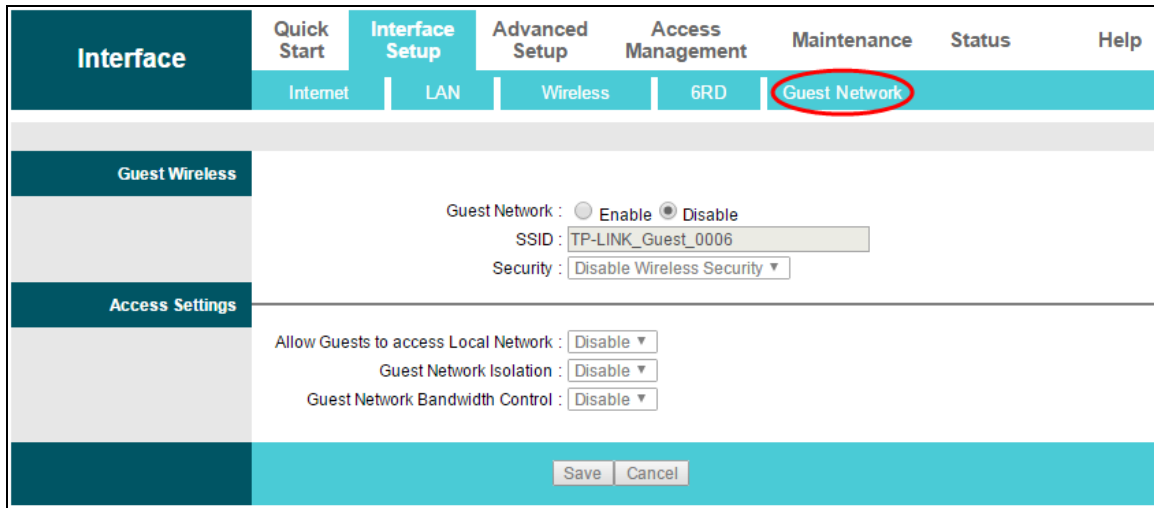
Interface

Quick Start | Interface Setup | Advanced Setup | Access Management | Maintenance | Status | Help

Internet | LAN | Wireless | 6RD | Guest Network

Guest Wireless

Guest Network : Enable Disable

SSID : TP-LINK_Guest_0006

Security : Disable Wireless Security ▼

Access Settings

Allow Guests to access Local Network : Disable ▼

Guest Network Isolation : Disable ▼

Guest Network Bandwidth Control : Disable ▼

Save Cancel